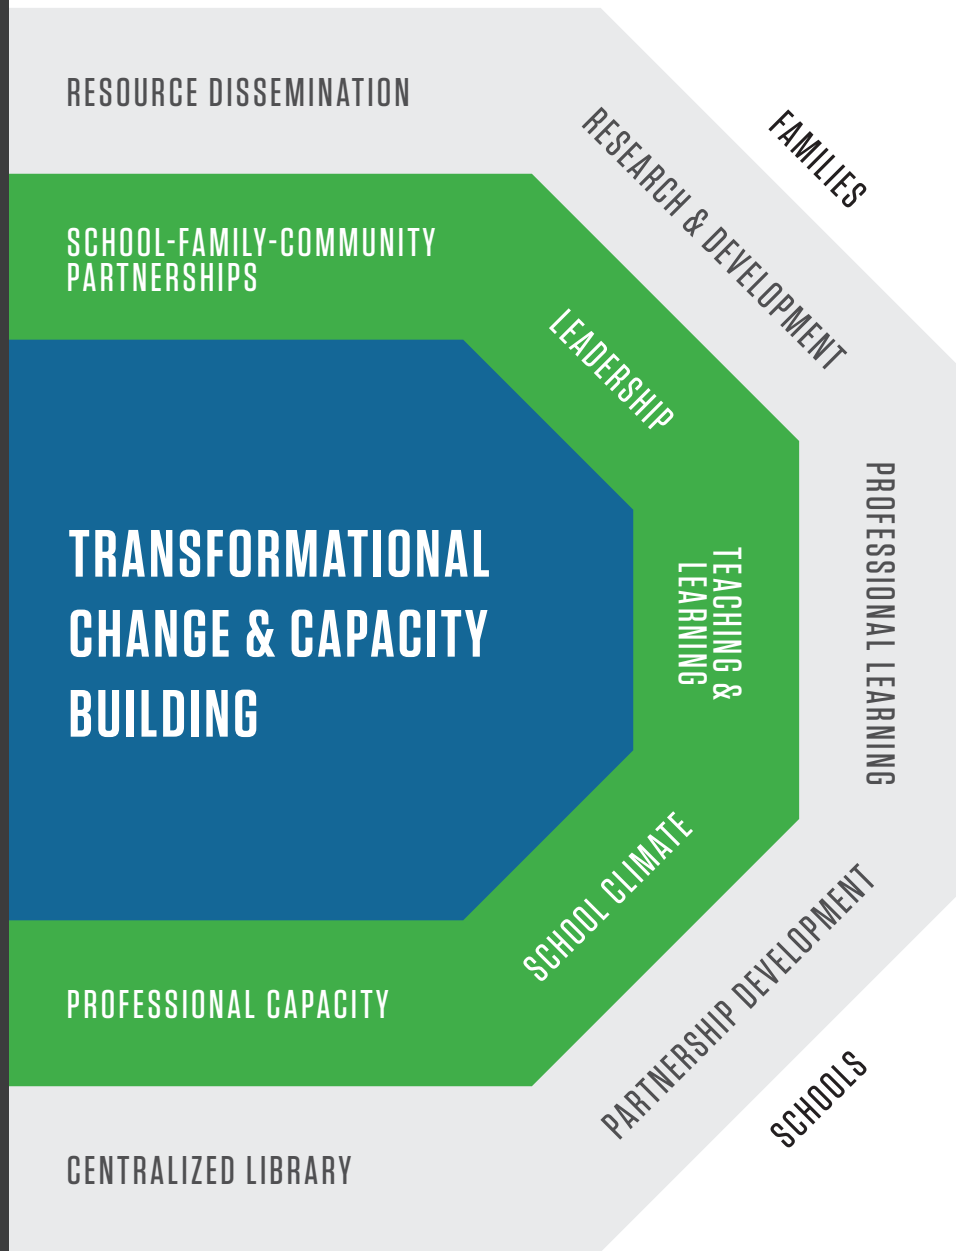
RESOURCE DISSEMINATION

FAMILIES

RESEARCH & DEVELOPMENT

SCHOOL-FAMILY-COMMUNITY PARTNERSHIPS

LEADERSHIP

TRANSFORMATIONAL CHANGE & CAPACITY BUILDING

TEACHING & LEARNING

PROFESSIONAL LEARNING

SCHOOL CLIMATE

PARTNERSHIP DEVELOPMENT

PROFESSIONAL CAPACITY

SCHOOLS

CENTRALIZED LIBRARY